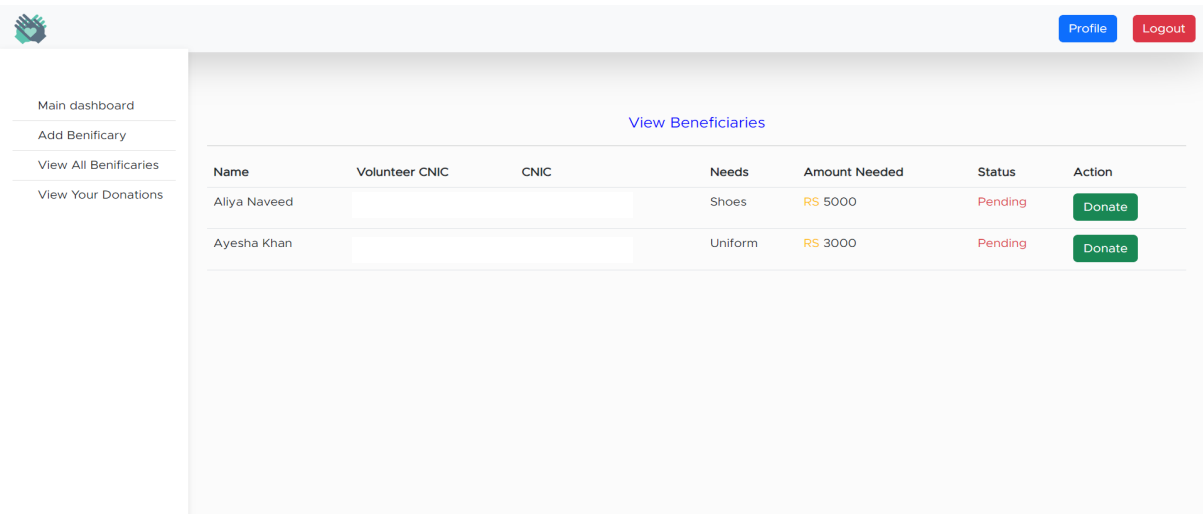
Profile Logout

Main dashboard
Add Benificary
View All Benificaries
View Your Donations

View Beneficiaries

| Name | Volunteer CNIC | CNIC | Needs | Amount Needed | Status | Action |
|---|---|---|---|---|---|---|
| Aliya Naveed | | | Shoes | RS 5000 | Pending | Donate |
| Ayesha Khan | | | Uniform | RS 3000 | Pending | Donate |